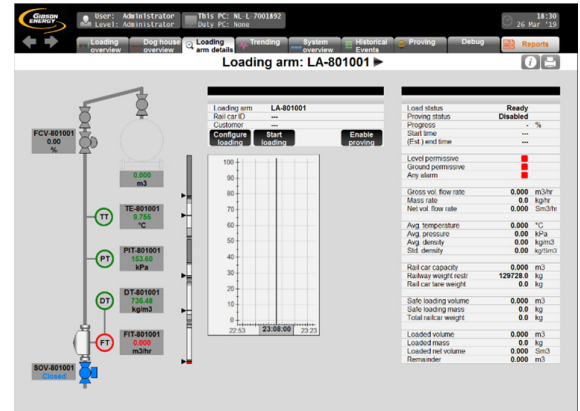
GIBSON ENERGY

User: Administrator
Level: Administrator

This PC: NL-L-7001892
Duty PC: None

18:30
26 Mar '19

Loading overview | Dog house overview | Loading arm details | Trending | System overview | Historical Events | Proving | Debug | Reports

Loading arm: LA-801001 ▶

FCV-801001
0.00
%

0.000
m3

TT
TE-801001
9.756
°C

PT
PIT-801001
153.60
kPa

DT
DT-801001
735.48
kg/m3

FT
FIT-801001
0.000
m3/hr

SOV-801001
Closed

| Loading arm | LA-801001 |
|---|---|
| Rail car ID | --- |
| Customer | --- |

Configure loading | Start loading | Enable proving

100
90
80
70
60
50
40
30
20
10
0
22:53 | 23:08:00 | 23:23

| Load status | Ready | |
|---|---|---|
| Proving status | Disabled | |
| Progress | - | % |
| Start time | --- | |
| (Est.) end time | --- | |
| Level permissive | | |
| Ground permissive | | |
| Any alarm | | |
| Gross vol. flow rate | 0.000 | m3/hr |
| Mass rate | 0.0 | kg/hr |
| Net vol. flow rate | 0.000 | Sm3/hr |
| Avg. temperature | 0.000 | °C |
| Avg. pressure | 0.000 | kPa |
| Avg. density | 0.000 | kg/m3 |
| Std. density | 0.000 | kg/Sm3 |
| Rail car capacity | 0.000 | m3 |
| Railway weight restr. | 129728.0 | kg |
| Rail car tare weight | 0.0 | kg |
| Safe loading volume | 0.000 | m3 |
| Safe loading mass | 0.0 | kg |
| Total railcar weight | 0.0 | kg |
| Loaded volume | 0.000 | m3 |
| Loaded mass | 0.0 | kg |
| Loaded net volume | 0.000 | Sm3 |
| Remainder | 0.000 | m3 |